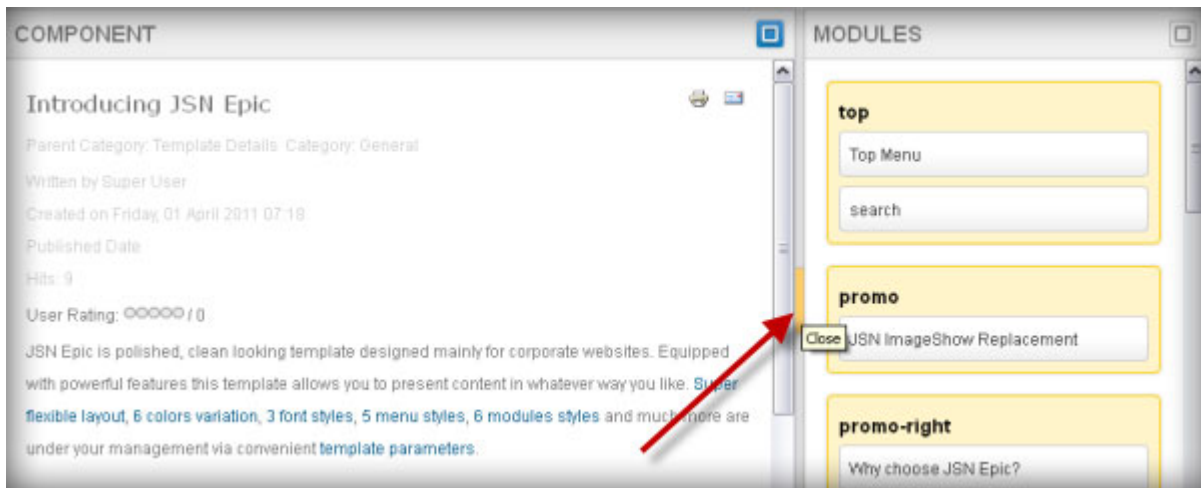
COMPONENT

Introducing JSN Epic

Parent Category: Template Details Category: General

Written by Super User

Created on Friday, 01 April 2011 07:18

Published Date

Hits: 9

User Rating: ○○○○○ / 0

JSN Epic is polished, clean looking template designed mainly for corporate websites. Equipped with powerful features this template allows you to present content in whatever way you like. Super flexible layout, 6 colors variation, 3 font styles, 5 menu styles, 6 modules styles and much more are under your management via convenient template parameters.

MODULES

top

Top Menu

search

promo

Close

JSN ImageShow Replacement

promo-right

Why choose JSN Epic?